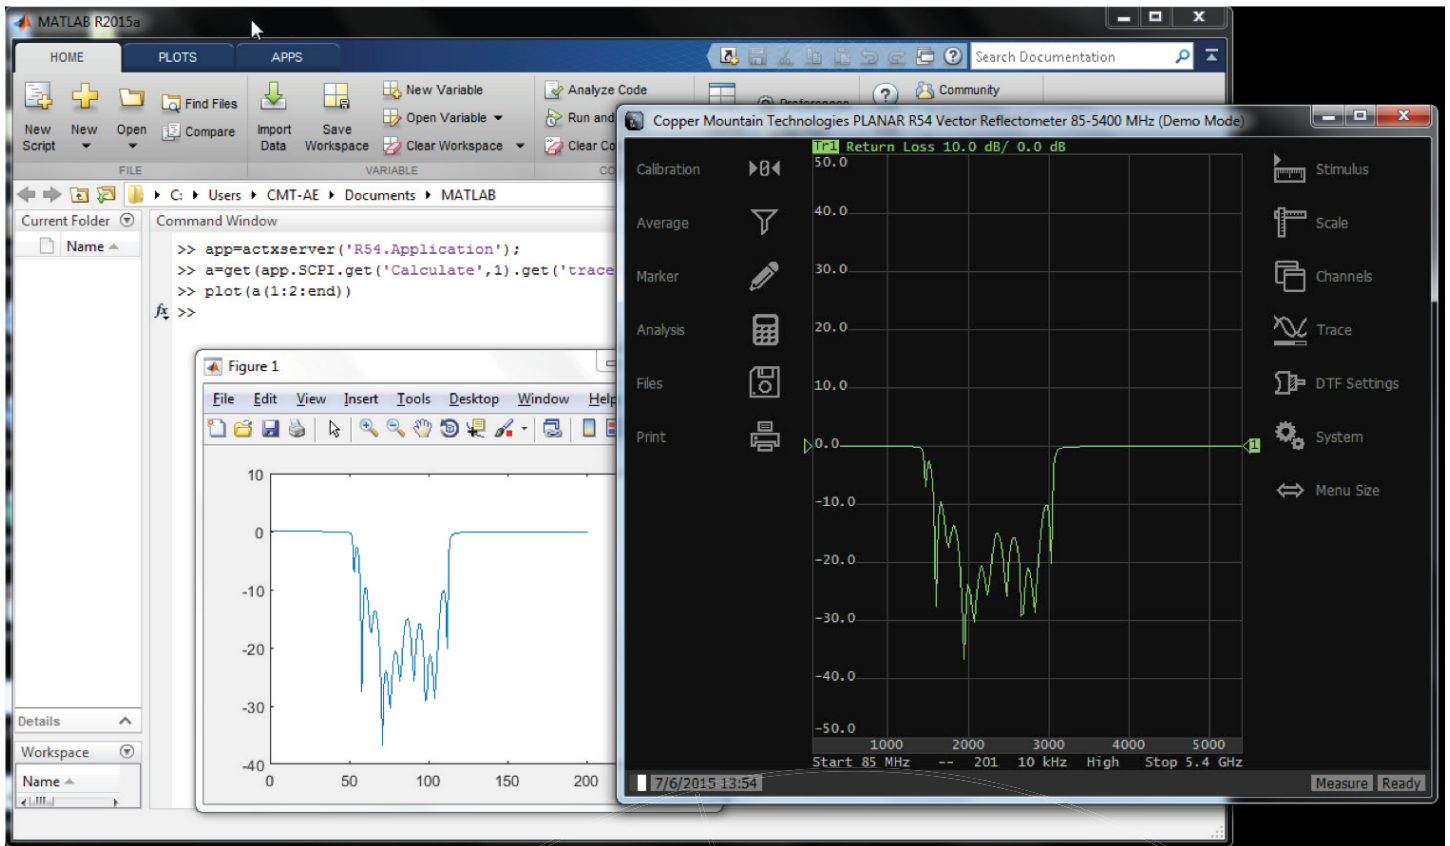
MATLAB R2015a

HOME PLOTS APPS

Search Documentation

New Script New Open Find Files Compare Import Data Save Workspace New Variable Open Variable Clear Workspace Analyze Code Run and Clear Co Community

FILE VARIABLE

C: ▸ Users ▸ CMT-AE ▸ Documents ▸ MATLAB

Current Folder

Name

Details

Workspace

Name

Command Window

>> app=actxserver('R54.Application');
>> a=get(app.SCPI.get('Calculate',1).get('trace
>> plot(a(1:2:end))
$f_x$ >>

Figure 1

File Edit View Insert Tools Desktop Window Help

10
0
-10
-20
-30
-40
0 50 100 150 200

Copper Mountain Technologies PLANAR R54 Vector Reflectometer 85-5400 MHz (Demo Mode)

Calibration
Average
Marker
Analysis
Files
Print

Tr1 Return Loss 10.0 dB/ 0.0 dB

50.0
40.0
30.0
20.0
10.0
0.0
-10.0
-20.0
-30.0
-40.0
-50.0

1000 2000 3000 4000 5000

Start 85 MHz -- 201 10 kHz High Stop 5.4 GHz

Stimulus
Scale
Channels
Trace
DTF Settings
System
Menu Size

7/6/2015 13:54

Measure Ready